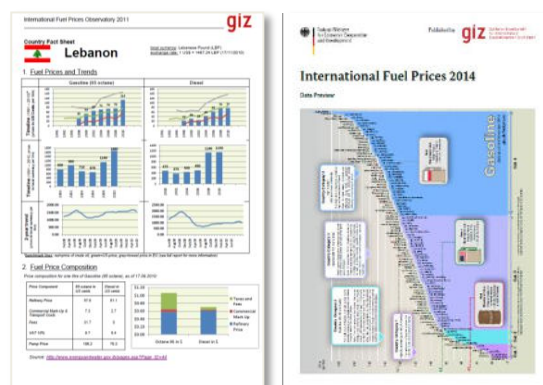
International Fuel Prices Observatory 2011

giz

Country Fact Sheet

Lebanon

Local currency: Lebanese Pound (LBP)
Exchange rate: 1 US$ = 1507.50 LBP

1. Fuel Prices and Trends

Gasoline (95 octane)

Diesel

2. Fuel Price Composition

| Price Component | 95 octane in US cents | Diesel in US cents |
|---|---|---|
| Refinery Price | 57.6 | 61.1 |
| Commercial Mark-Up & Transport Costs | 7.3 | 2.7 |
| Fees | 37.7 | 3 |
| VAT 10% | 9.1 | 9.4 |
| Pump Price | 106.2 | 79.3 |

Taxes and Fees

Commercial Mark-Up

Refinery Price

Octane 95 in \$

Diesel in \$

Source: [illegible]

Federal Ministry for Economic Cooperation and Development

Published by giz

International Fuel Prices 2014

Data Preview

Gasoline

Diesel